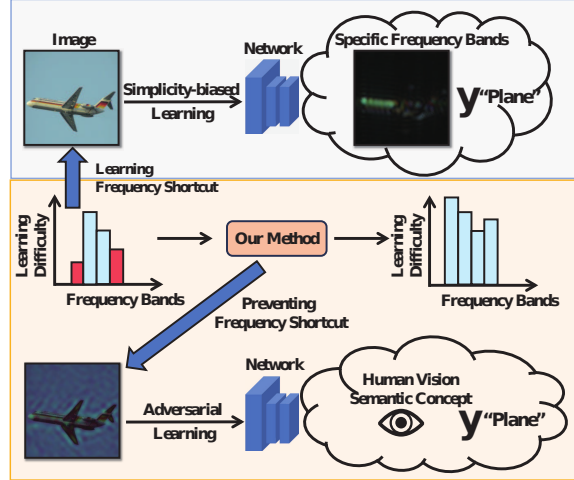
Image

Network

Specific Frequency Bands

Simplicity-biased Learning

y "Plane"

Learning Frequency Shortcut

Learning Difficulty

Our Method

Learning Difficulty

Frequency Bands

Frequency Bands

Preventing Frequency Shortcut

Network

Human Vision Semantic Concept

Adversarial Learning

y "Plane"